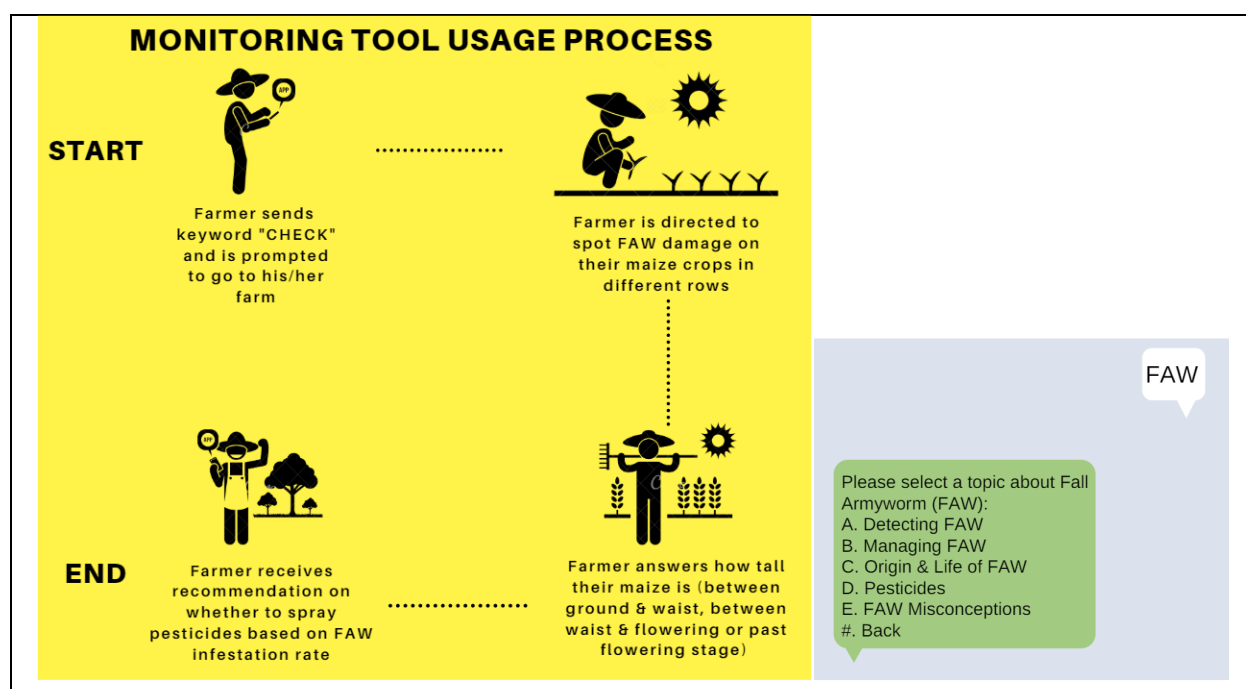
MONITORING TOOL USAGE PROCESS

START

APP

Farmer sends keyword "CHECK" and is prompted to go to his/her farm

Farmer is directed to spot FAW damage on their maize crops in different rows

APP

END

Farmer receives recommendation on whether to spray pesticides based on FAW infestation rate

Farmer answers how tall their maize is (between ground & waist, between waist & flowering or past flowering stage)

FAW

Please select a topic about Fall Armyworm (FAW):
A. Detecting FAW
B. Managing FAW
C. Origin & Life of FAW
D. Pesticides
E. FAW Misconceptions
#. Back